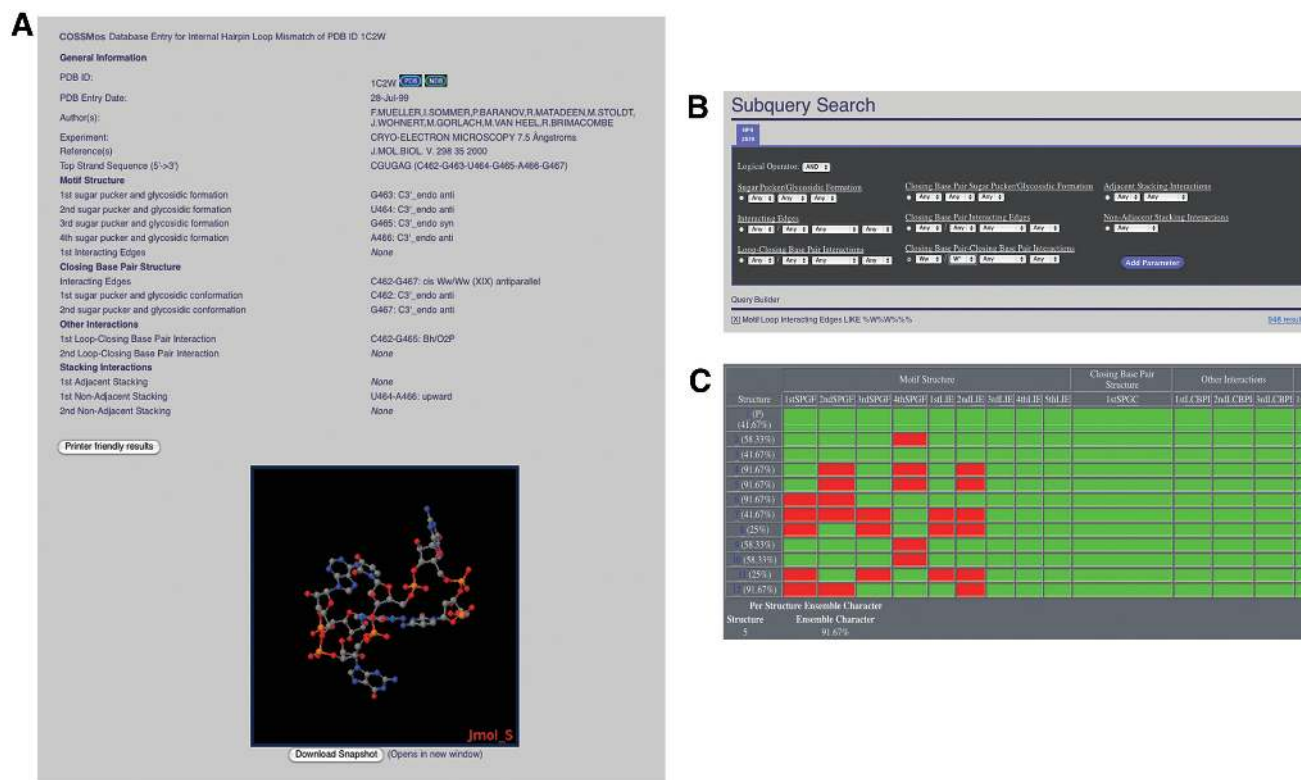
A

COSSMos Database Entry for Internal Hairpin Loop Mismatch of PDB ID 1C2W

General Information

| | |
|---|---|
| PDB ID: | 1C2W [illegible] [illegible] |
| PDB Entry Date: | 28-Jul-99 |
| Author(s): | F.MUELLER,I.SOMMER,P.BARANOV,R.MATADEEN,M.STOLDT, J.WOHNERT,M.GORLACH,M.VAN HEEL,R.BRIMACOMBE |
| Experiment: | CRYO-ELECTRON MICROSCOPY 7.5 Ångstroms |
| Reference(s) | J.MOL.BIOL. V. 298 35 2000 |
| Top Strand Sequence (5'->3') | CGUGAG (C462-G463-U464-G465-A466-G467) |

Motif Structure

| | |
|---|---|
| 1st sugar pucker and glycosidic formation | G463: C3'_endo anti |
| 2nd sugar pucker and glycosidic formation | U464: C3'_endo anti |
| 3rd sugar pucker and glycosidic formation | G465: C3'_endo syn |
| 4th sugar pucker and glycosidic formation | A466: C3'_endo anti |
| 1st Interacting Edges | None |

Closing Base Pair Structure

| | |
|---|---|
| Interacting Edges | C462-G467: cis Ww/Ww (XIX) antiparallel |
| 1st sugar pucker and glycosidic conformation | C462: C3'_endo anti |
| 2nd sugar pucker and glycosidic conformation | G467: C3'_endo anti |

Other Interactions

| | |
|---|---|
| 1st Loop-Closing Base Pair Interaction | C462-G465: Bh/O2P |
| 2nd Loop-Closing Base Pair Interaction | None |

Stacking Interactions

| | |
|---|---|
| 1st Adjacent Stacking | None |
| 1st Non-Adjacent Stacking | U464-A466: upward |
| 2nd Non-Adjacent Stacking | None |

Printer friendly results

Jmol_S

Download Snapshot (Opens in new window)

B

Subquery Search

Logical Operator: AND

Sugar Pucker/Glycosidic Formation
Any Any Any

Closing Base Pair Sugar Pucker/Glycosidic Formation
Any Any Any

Adjacent Stacking Interactions
Any Any

Interacting Edges
Any Any Any Any

Closing Base Pair Interacting Edges
Any Any Any

Non-Adjacent Stacking Interactions
Any

Loop-Closing Base Pair Interactions
Any Any Any Any

Closing Base Pair-Closing Base Pair Interactions
Ww W' Any Any

Add Parameter

Query Builder

[X] Motif Loop Interacting Edges LIKE %W%W%%%

946 results

C

| Structure | Motif Structure | | | | | | | | | Closing Base Pair Structure | Other Interactions | | |
|---|---|---|---|---|---|---|---|---|---|---|---|---|---|
| | 1stSPGF | 2ndSPGF | 3rdSPGF | 4thSPGF | 1stLIE | 2ndLIE | 3rdLIE | 4thLIE | 5thLIE | 1stSPGC | 1stLCBPI | 2ndLCBPI | 3rdLCBPI |
| (P) (41.67%) | | | | | | | | | | | | | |
| (58.33%) | | | | | | | | | | | | | |
| (41.67%) | | | | | | | | | | | | | |
| (91.67%) | | | | | | | | | | | | | |
| (91.67%) | | | | | | | | | | | | | |
| (91.67%) | | | | | | | | | | | | | |
| (41.67%) | | | | | | | | | | | | | |
| (25%) | | | | | | | | | | | | | |
| (58.33%) | | | | | | | | | | | | | |
| (58.33%) | | | | | | | | | | | | | |
| (25%) | | | | | | | | | | | | | |
| (91.67%) | | | | | | | | | | | | | |

Per Structure Ensemble Character

| Structure | Ensemble Character |
|---|---|
| 5 | 91.67% |